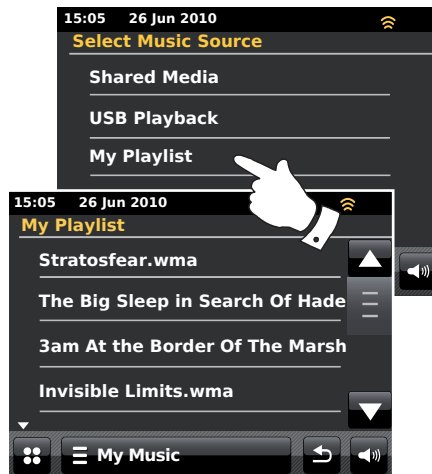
15:05 26 Jun 2010
Select Music Source
Shared Media
USB Playback
My Playlist

15:05 26 Jun 2010
My Playlist
Stratosfear.wma
The Big Sleep in Search Of Hade
3am At the Border Of The Marsh
Invisible Limits.wma
My Music